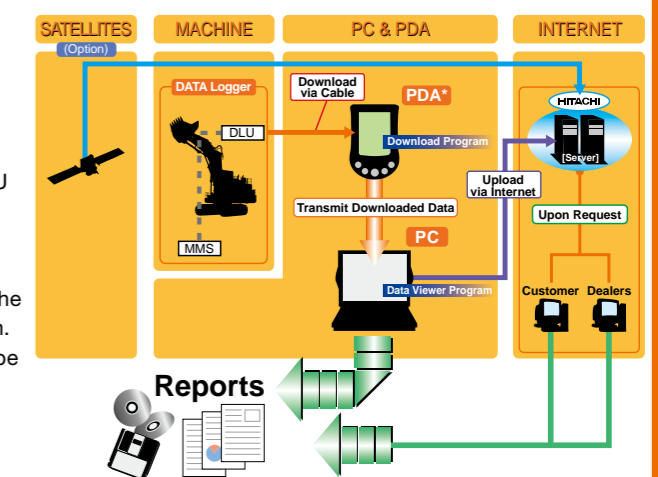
SATELLITES
(Option)
MACHINE
PC & PDA
INTERNET
DATA Logger
Download via Cable
PDA*
HITACHI
DLU
Download Program
[Server]
Upload via Internet
Transmit Downloaded Data
Upon Request
MMS
PC
Customer
Dealers
Data Viewer Program
Reports
U
he
n.
be